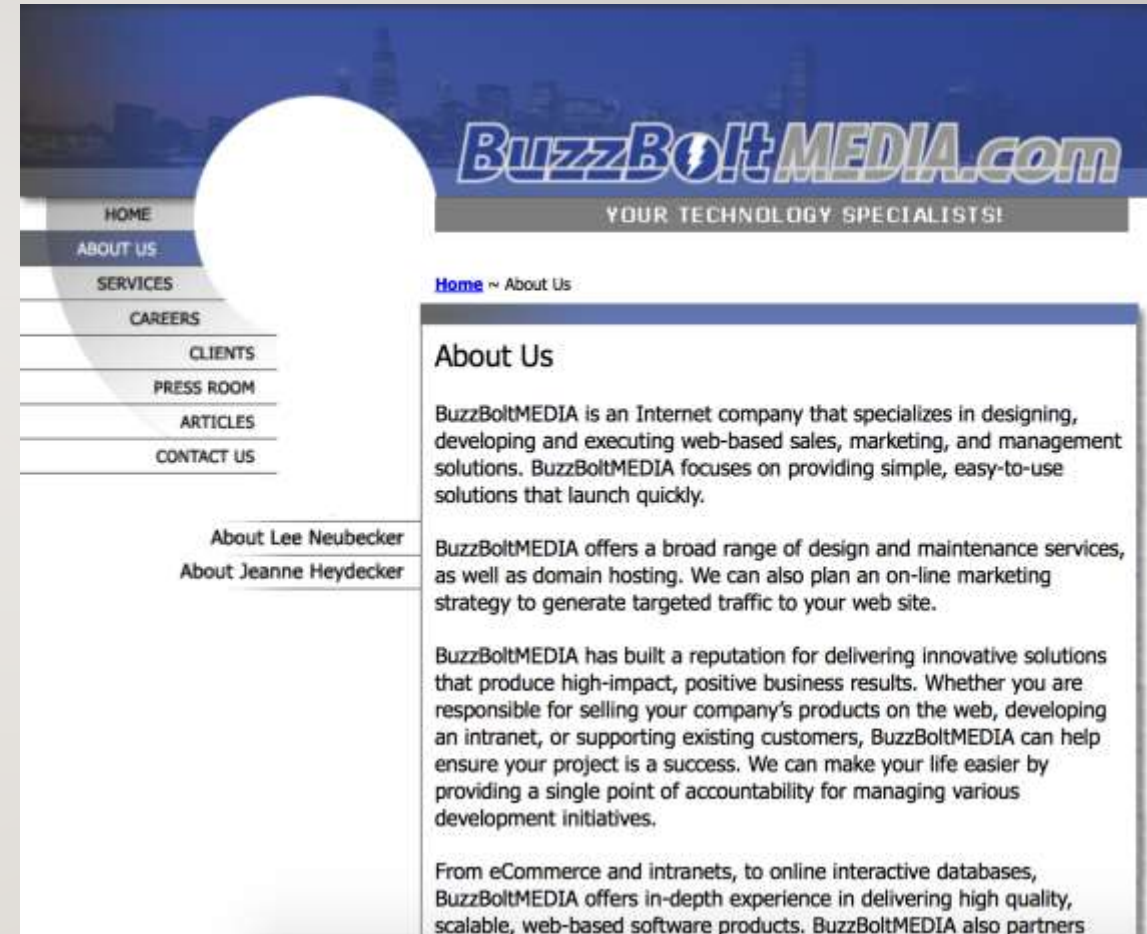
BuzzBoltMEDIA.com

YOUR TECHNOLOGY SPECIALISTS!

HOME
ABOUT US
SERVICES
CAREERS
CLIENTS
PRESS ROOM
ARTICLES
CONTACT US

About Lee Neubecker
About Jeanne Heydecker

Home ~ About Us

About Us

BuzzBoltMEDIA is an Internet company that specializes in designing, developing and executing web-based sales, marketing, and management solutions. BuzzBoltMEDIA focuses on providing simple, easy-to-use solutions that launch quickly.

BuzzBoltMEDIA offers a broad range of design and maintenance services, as well as domain hosting. We can also plan an on-line marketing strategy to generate targeted traffic to your web site.

BuzzBoltMEDIA has built a reputation for delivering innovative solutions that produce high-impact, positive business results. Whether you are responsible for selling your company's products on the web, developing an intranet, or supporting existing customers, BuzzBoltMEDIA can help ensure your project is a success. We can make your life easier by providing a single point of accountability for managing various development initiatives.

From eCommerce and intranets, to online interactive databases, BuzzBoltMEDIA offers in-depth experience in delivering high quality, scalable, web-based software products. BuzzBoltMEDIA also partners